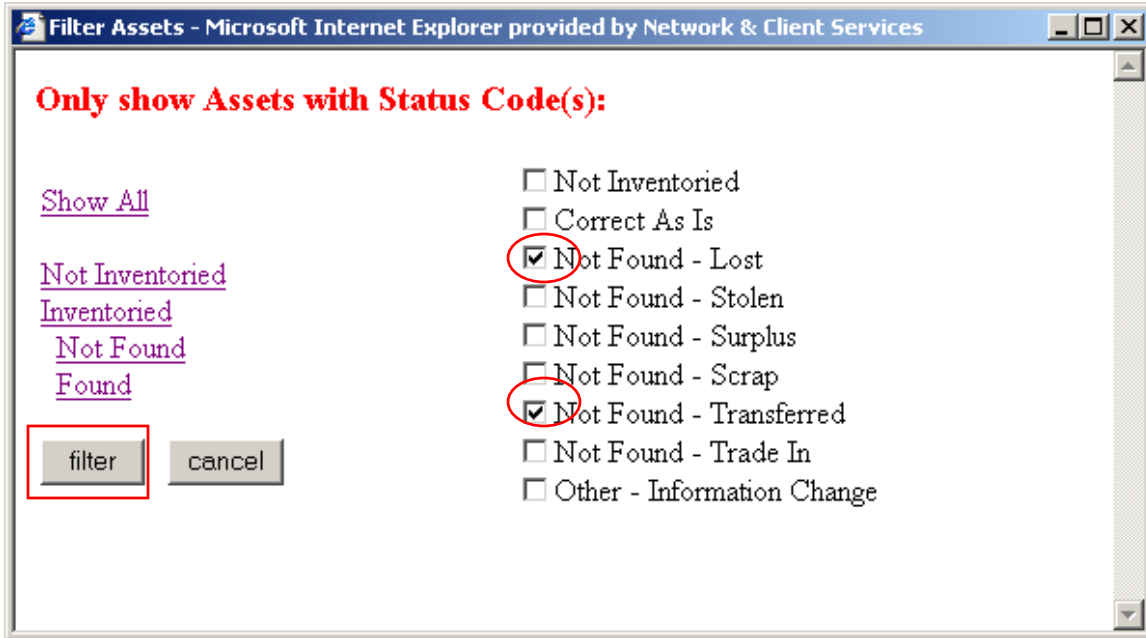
Filter Assets - Microsoft Internet Explorer provided by Network & Client Services

Only show Assets with Status Code(s):

Show All

Not Inventoried
Inventoried
Not Found
Found

filter cancel

☐ Not Inventoried
☐ Correct As Is
☑ Not Found - Lost
☐ Not Found - Stolen
☐ Not Found - Surplus
☐ Not Found - Scrap
☑ Not Found - Transferred
☐ Not Found - Trade In
☐ Other - Information Change